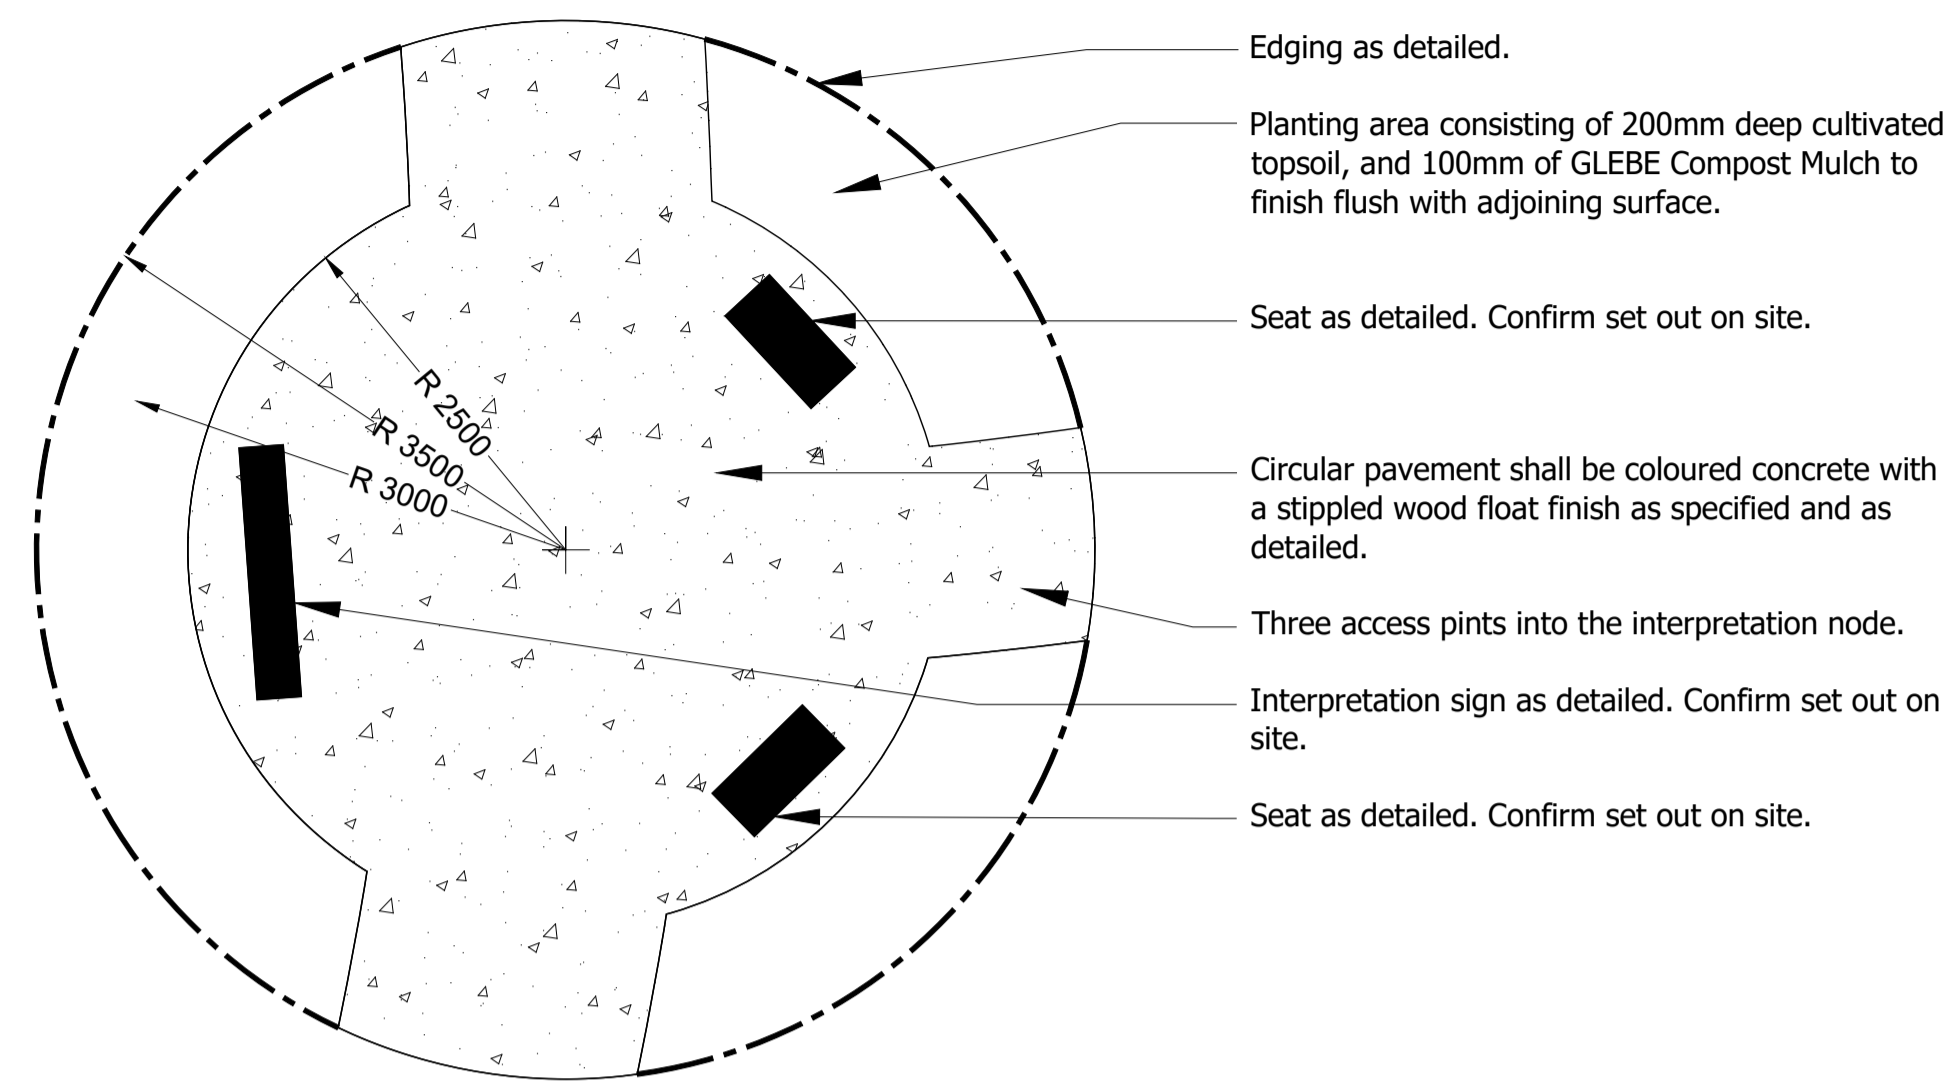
R 2500
R 3500
R 3000

Edging as detailed.

Planting area consisting of 200mm deep cultivated topsoil, and 100mm of GLEBE Compost Mulch to finish flush with adjoining surface.

Seat as detailed. Confirm set out on site.

Circular pavement shall be coloured concrete with a stippled wood float finish as specified and as detailed.

Three access pints into the interpretation node.

Interpretation sign as detailed. Confirm set out on site.

Seat as detailed. Confirm set out on site.